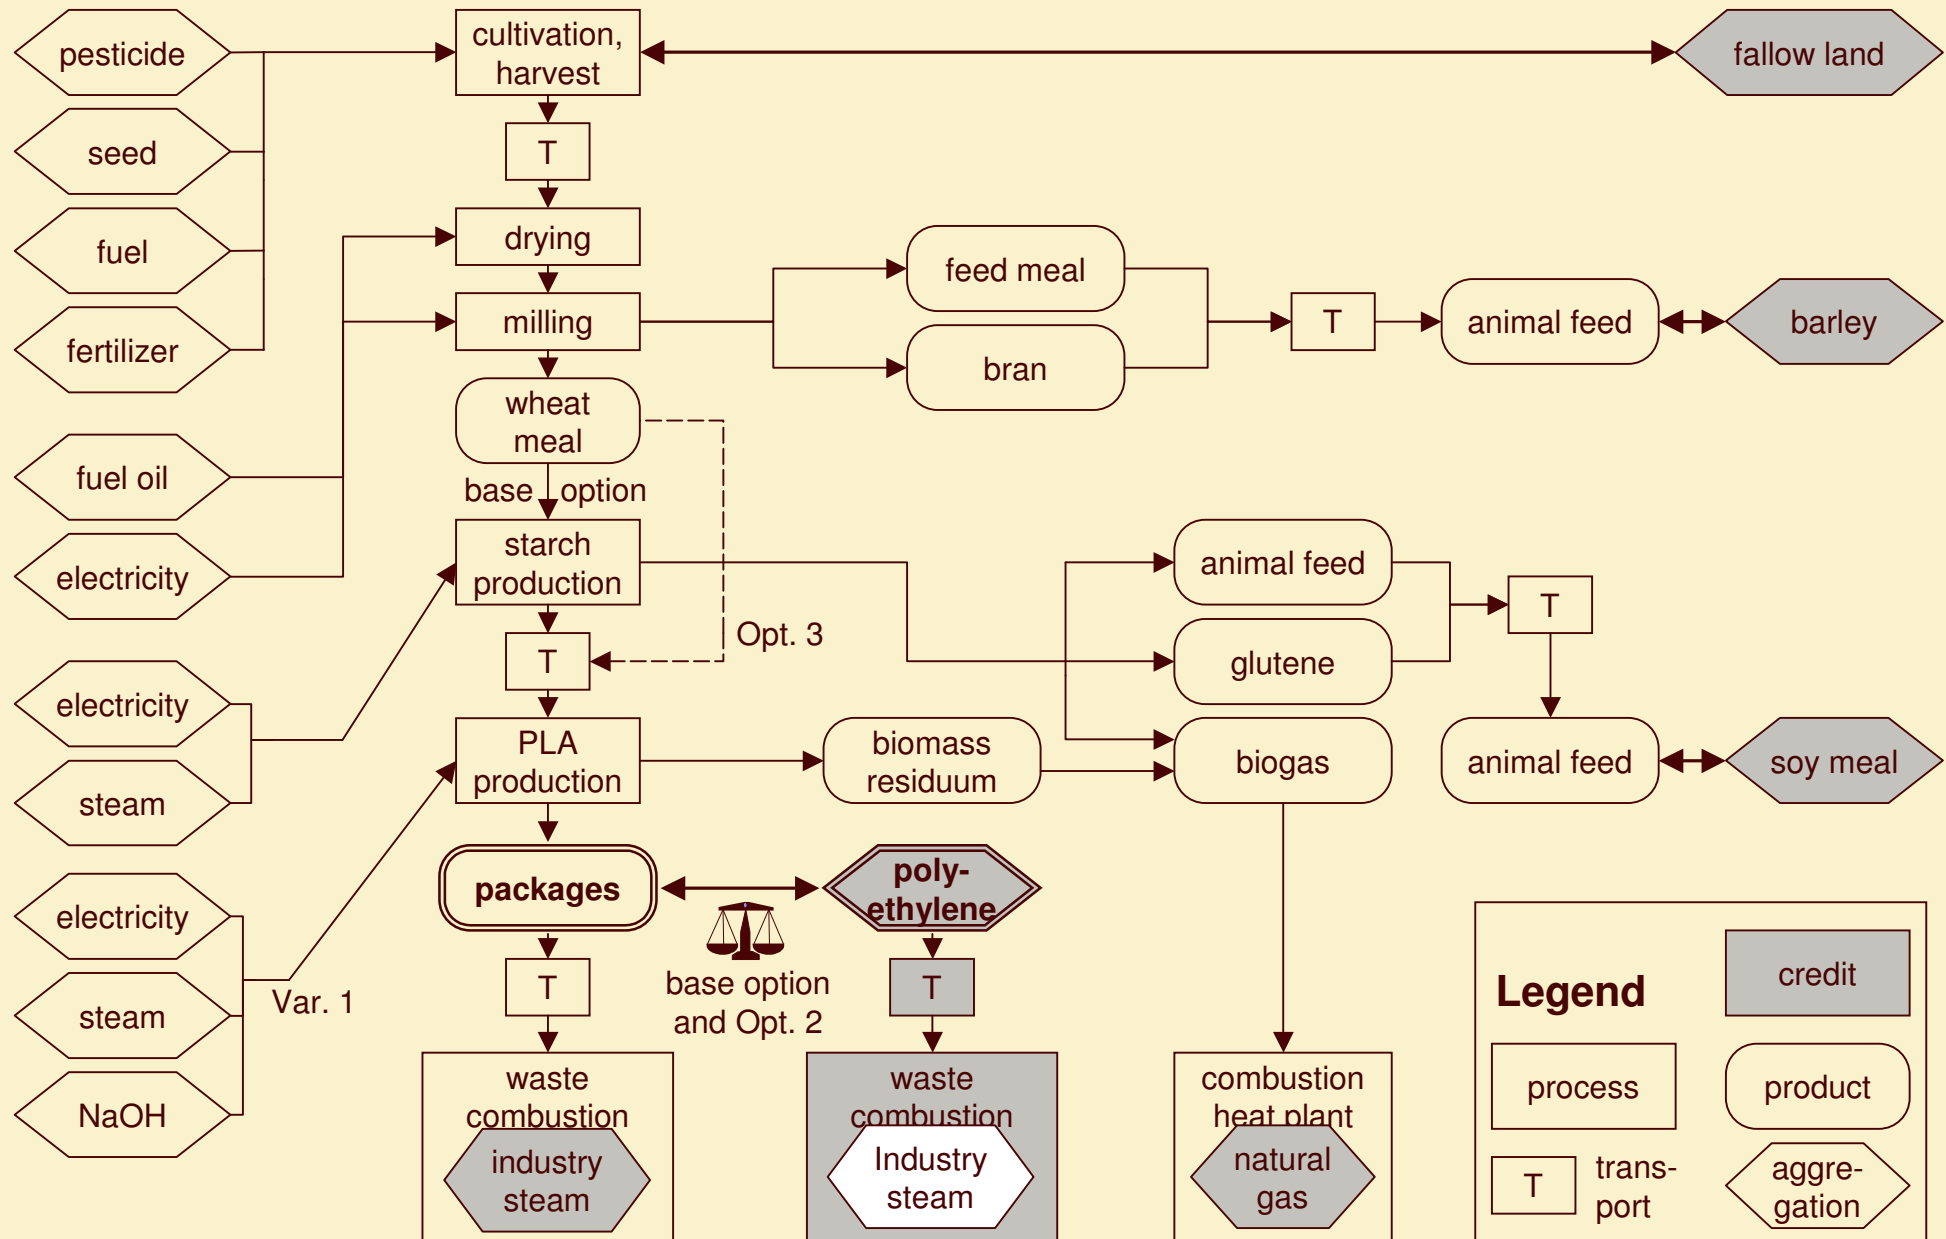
pesticide

seed

fuel

fertilizer

fuel oil

electricity

electricity

steam

electricity

steam

NaOH

cultivation, harvest

T

drying

milling

wheat meal

base option

starch production

T

Opt. 3

PLA production

packages

T

waste combustion

industry steam

Var. 1

base option and Opt. 2

poly-ethylene

T

waste combustion

Industry steam

fallow land

feed meal

bran

T

animal feed

barley

animal feed

glutene

biogas

biomass residuum

T

animal feed

soy meal

combustion heat plant

natural gas

Legend

credit

process

product

T

trans-port

aggre-gation